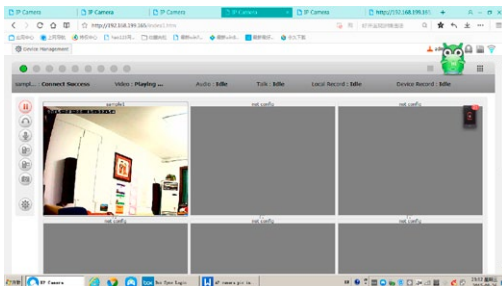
IP Camera
IP Camera
IP Camera
IP Camera
http://192.168.199.161
http://192.168.199.168/index1.htm
Device Management
sampl... : Connect Success
Video : Playing ...
Audio : Idle
Talk : Idle
Local Record : Idle
Device Record : Idle
not config
not config
not config
not config
not config
IP Camera
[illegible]